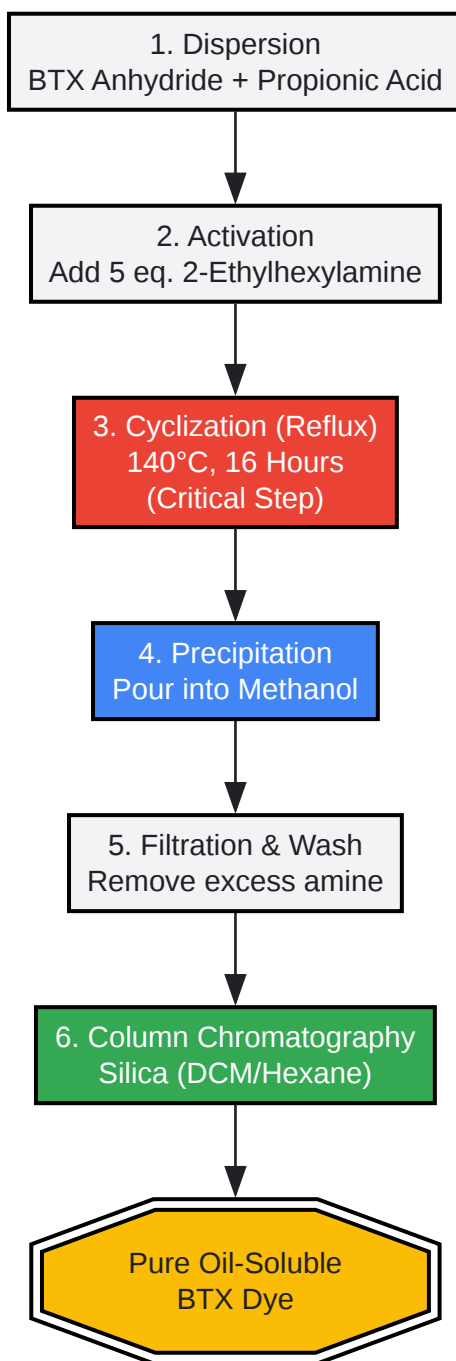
1. Dispersion
BTX Anhydride + Propionic Acid

2. Activation
Add 5 eq. 2-Ethylhexylamine

3. Cyclization (Reflux)
140°C, 16 Hours
(Critical Step)

4. Precipitation
Pour into Methanol

5. Filtration & Wash
Remove excess amine

6. Column Chromatography
Silica (DCM/Hexane)

Pure Oil-Soluble
BTX Dye